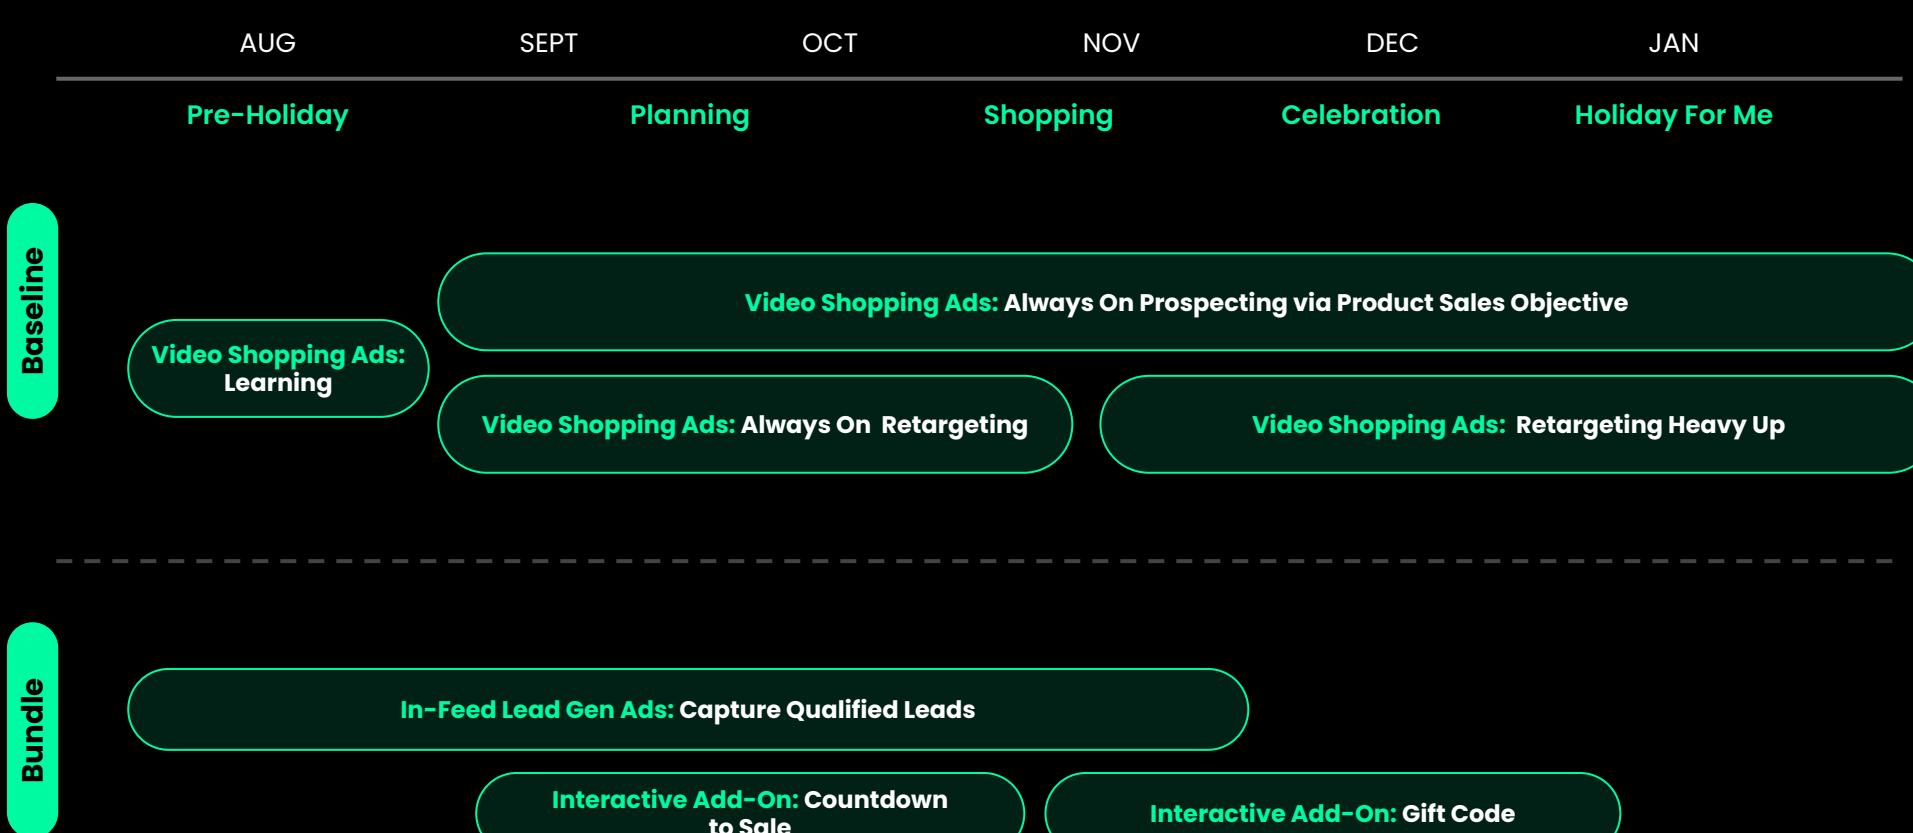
AUG SEPT OCT NOV DEC JAN

Pre-Holiday Planning Shopping Celebration Holiday For Me

Baseline

Video Shopping Ads: Always On Prospecting via Product Sales Objective

Video Shopping Ads: Learning

Video Shopping Ads: Always On Retargeting

Video Shopping Ads: Retargeting Heavy Up

Bundle

In-Feed Lead Gen Ads: Capture Qualified Leads

Interactive Add-On: Countdown to Sale

Interactive Add-On: Gift Code